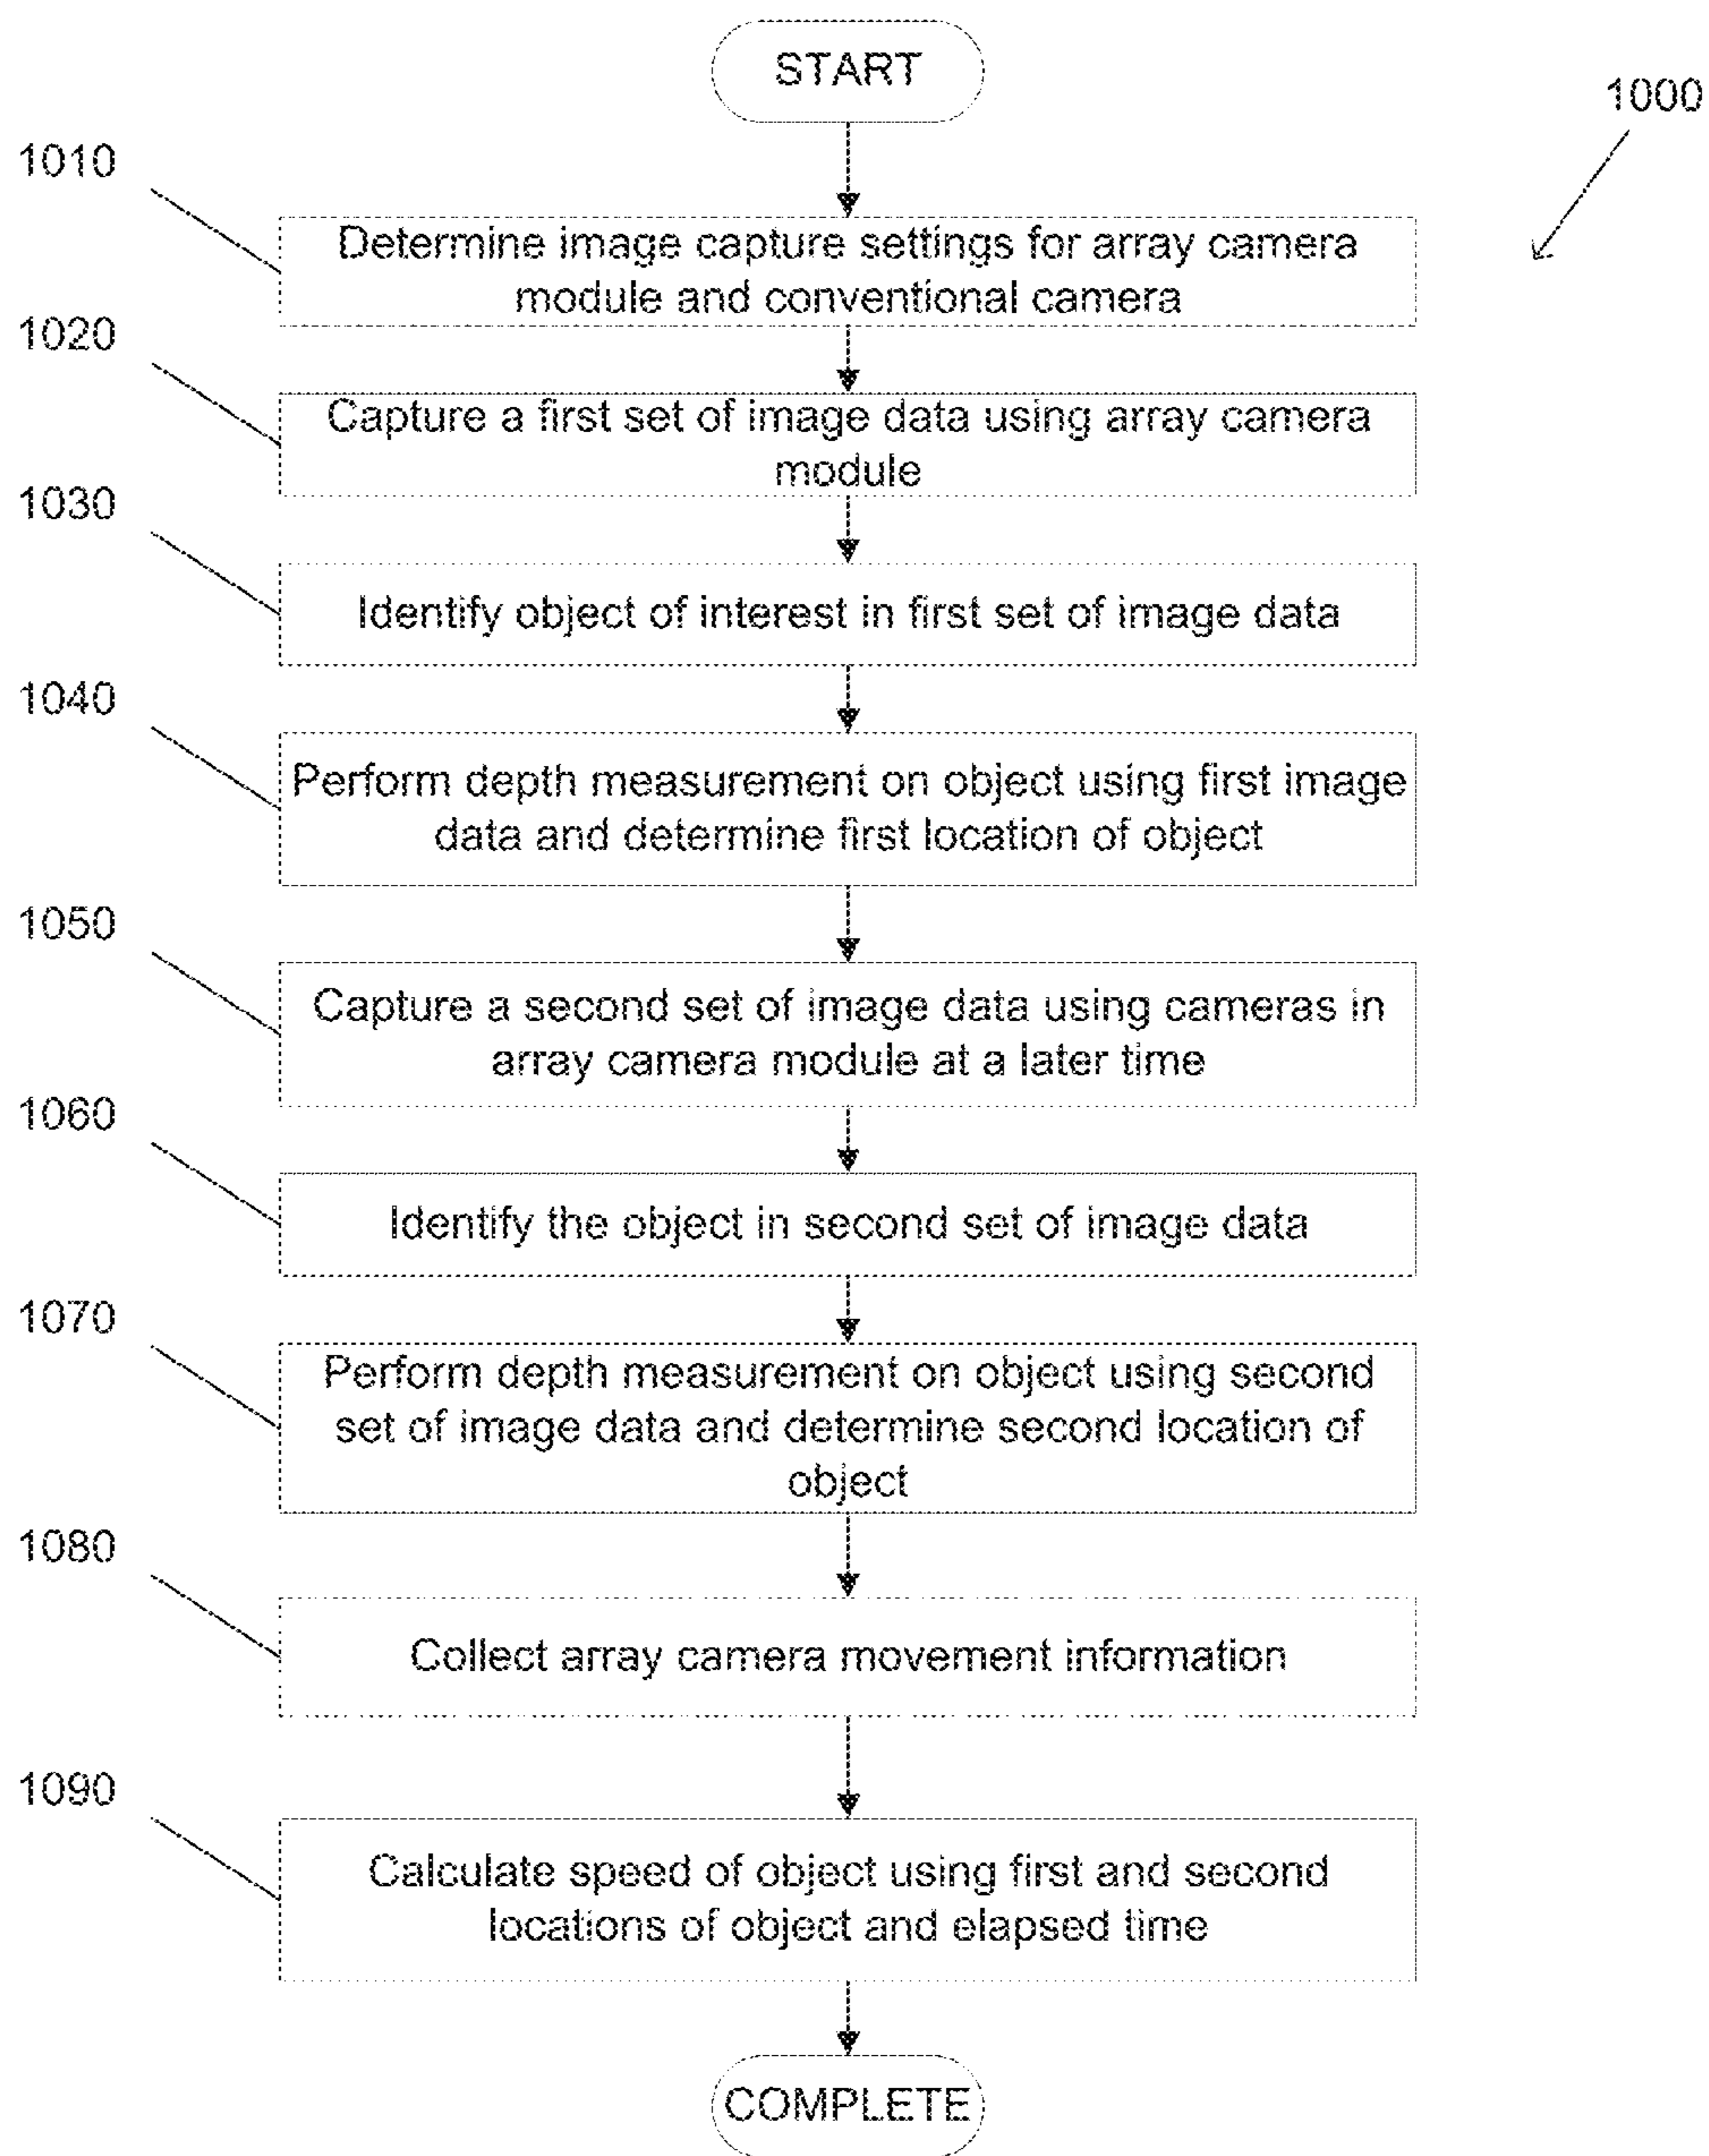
START

1000

1010

Determine image capture settings for array camera module and conventional camera

1020

Capture a first set of image data using array camera module

1030

Identify object of interest in first set of image data

1040

Perform depth measurement on object using first image data and determine first location of object

1050

Capture a second set of image data using cameras in array camera module at a later time

1060

Identify the object in second set of image data

1070

Perform depth measurement on object using second set of image data and determine second location of object

1080

Collect array camera movement information

1090

Calculate speed of object using first and second locations of object and elapsed time

COMPLETE